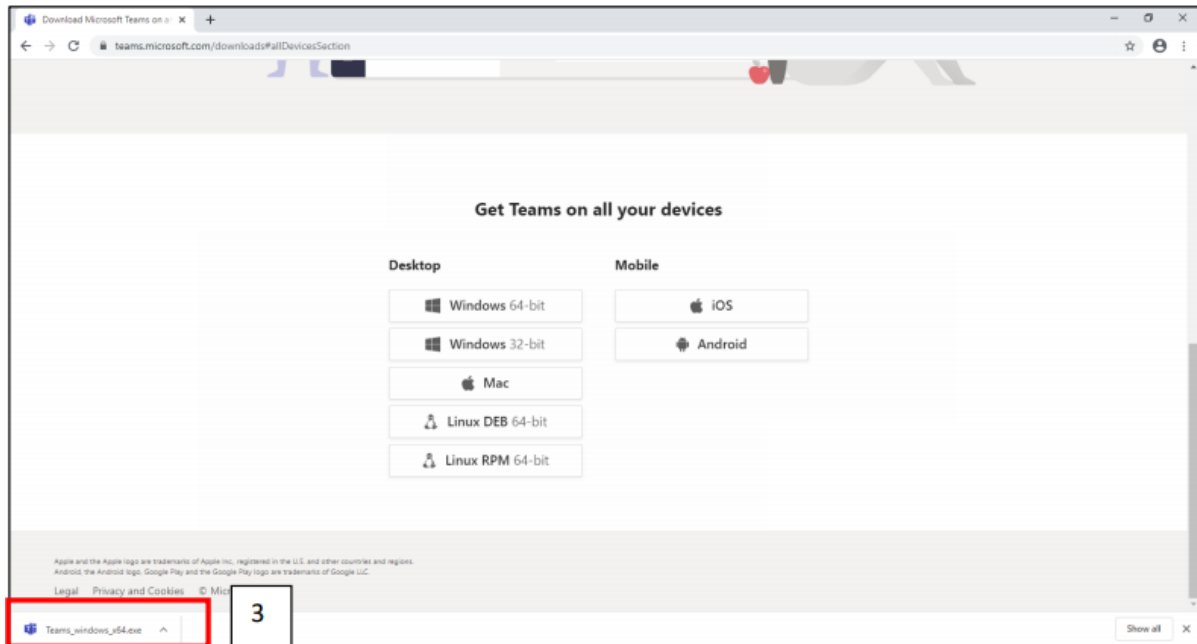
Download Microsoft Teams on al ×
+

teams.microsoft.com/downloads#allDevicesSection

Get Teams on all your devices

Desktop

Windows 64-bit

Windows 32-bit

Mac

Linux DEB 64-bit

Linux RPM 64-bit

Mobile

iOS

Android

Apple and the Apple logo are trademarks of Apple Inc, registered in the U.S. and other countries and regions.
Android, the Android logo, Google Play and the Google Play logo are trademarks of Google LLC.

Legal Privacy and Cookies © Mic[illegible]

Teams_windows_x64.exe

3

Show all